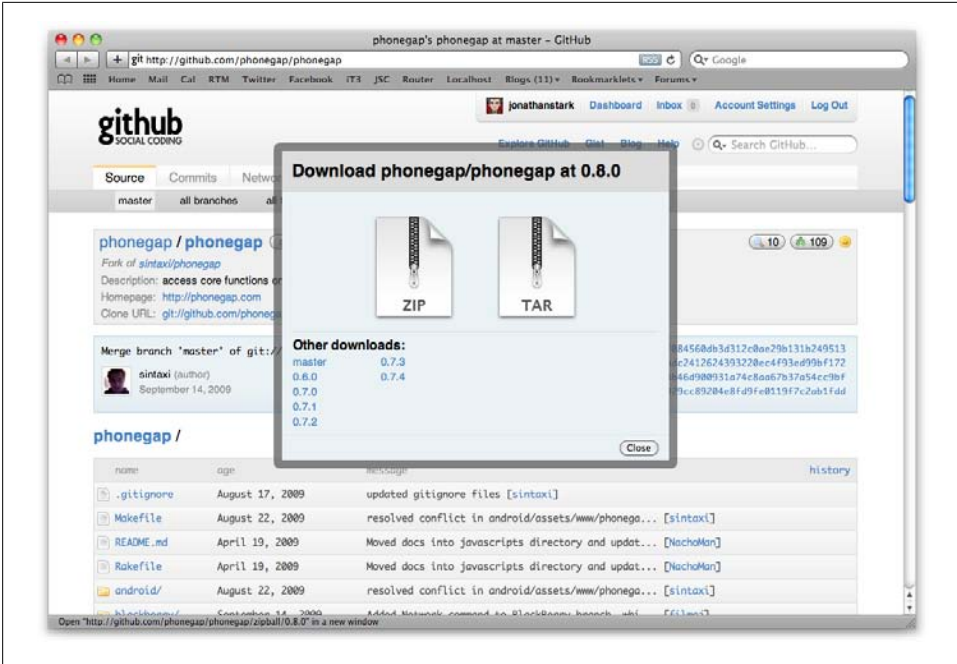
phonegap's phonegap at master – GitHub

git http://github.com/phonegap/phonegap

Q▾ Google

Home Mail Cal RTM Twitter Facebook iT3 JSC Router Localhost Blogs (11) ▾ Bookmarklets ▾ Forums ▾

github SOCIAL CODING

jonathanstark Dashboard Inbox 0 Account Settings Log Out

Explore GitHub Gist Blog Help

Q▾ Search GitHub...

Source Commits Netw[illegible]

master all branches all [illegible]

phonegap / phonegap

Fork of sintaxi/phonegap

Description: access core functions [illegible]

Homepage: http://phonegap.com

Clone URL: git://github.com/phonega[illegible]

10 109

Merge branch 'master' of git://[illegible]

sintaxi (author)
September 14, 2009

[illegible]84560db3d312c0ae29b131b249513
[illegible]c241262439322 0ec4f93ed99bf172
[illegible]46d900931a74c8aa67b37a54cc9bf
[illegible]9cc89204e8fd9fe0119f7c2ab1fdd

Download phonegap/phonegap at 0.8.0

ZIP

TAR

Other downloads:

master 0.7.3
0.6.0 0.7.4
0.7.0
0.7.1
0.7.2

Close

phonegap /

| name | age | message | history |
|---|---|---|---|
| .gitignore | August 17, 2009 | updated gitignore files [sintaxi] | |
| Makefile | August 22, 2009 | resolved conflict in android/assets/www/phonega... [sintaxi] | |
| README.md | April 19, 2009 | Moved docs into javascripts directory and updat... [NachoMan] | |
| Rakefile | April 19, 2009 | Moved docs into javascripts directory and updat... [NachoMan] | |
| android/ | August 22, 2009 | resolved conflict in android/assets/www/phonega... [sintaxi] | |

Open "http://github.com/phonegap/phonegap/zipball/0.8.0" in a new window